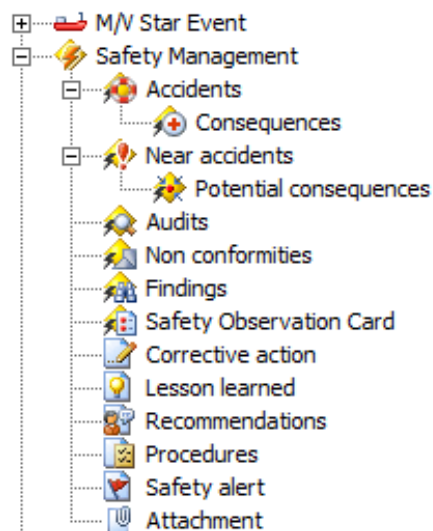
M/V Star Event
Safety Management
Accidents
Consequences
Near accidents
Potential consequences
Audits
Non conformities
Findings
Safety Observation Card
Corrective action
Lesson learned
Recommendations
Procedures
Safety alert
Attachment